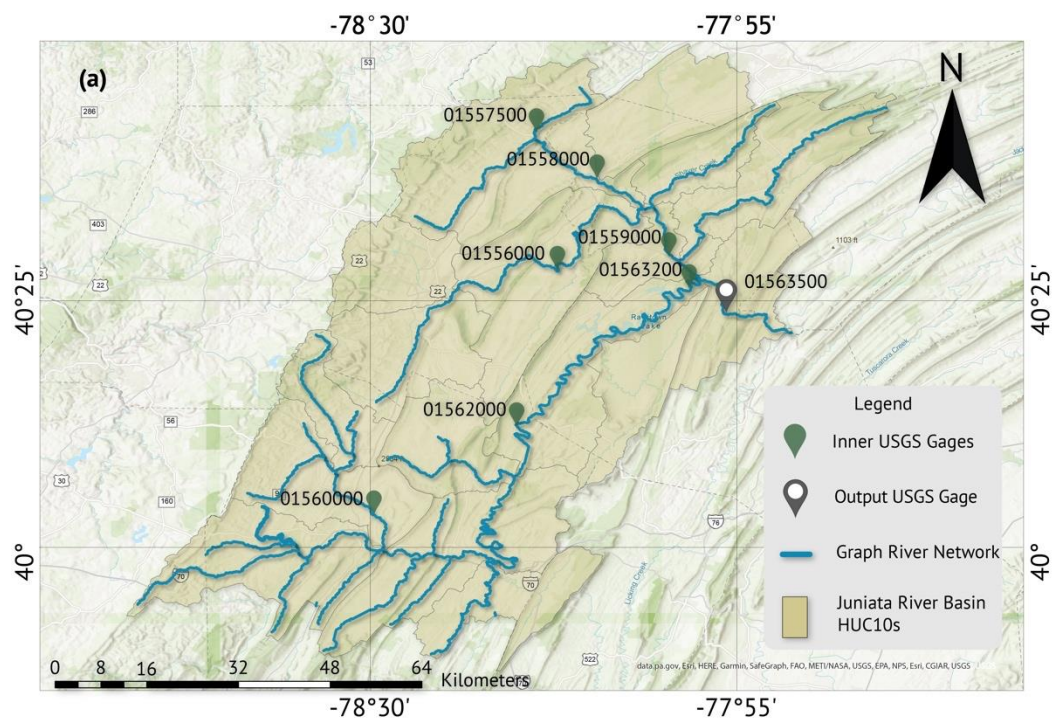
-78° 30'

-77° 55'

(a)

N

01557500

01558000

01559000

01556000

01563200

01563500

01562000

01560000

40°25'

40°25'

40°

40°

Legend

Inner USGS Gages

Output USGS Gage

Graph River Network

Juniata River Basin HUC10s

0 8 16 32 48 64

Kilometers

data.pa.gov, Esri, HERE, Garmin, SafeGraph, FAO, METI/NASA, USGS, EPA, NPS, Esri, CGIAR, USGS

-78°30'

-77°55'